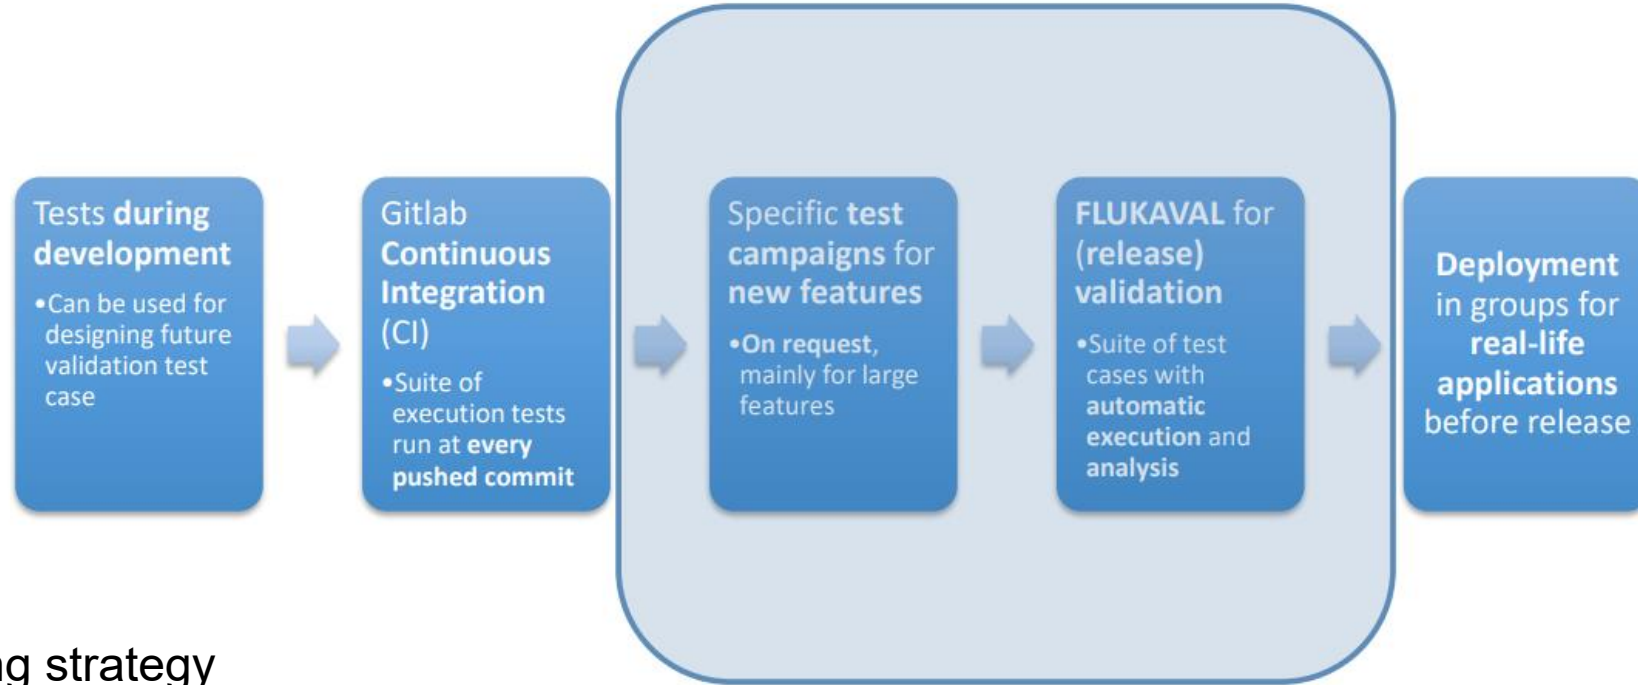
Tests during development

•Can be used for designing future validation test case

Gitlab Continuous Integration (CI)

•Suite of execution tests run at every pushed commit

Specific test campaigns for new features

•On request, mainly for large features

FLUKAVAL for (release) validation

•Suite of test cases with automatic execution and analysis

Deployment in groups for real-life applications before release

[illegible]g strategy